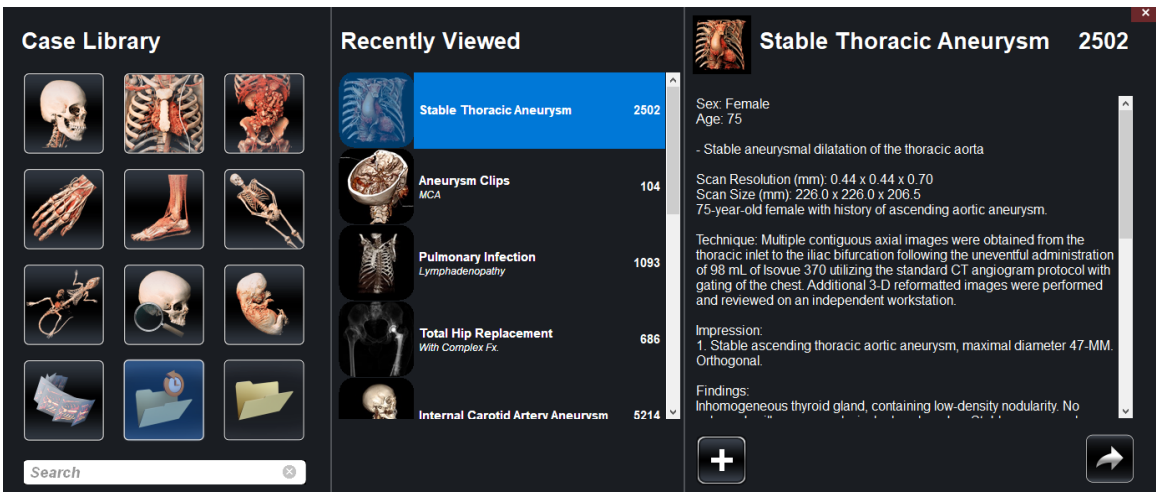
Case Library

Search

Recently Viewed

Stable Thoracic Aneurysm 2502

Aneurysm Clips
MCA
104

Pulmonary Infection
Lymphadenopathy
1093

Total Hip Replacement
With Complex Fx.
686

Internal Carotid Artery Aneurysm 5214

Stable Thoracic Aneurysm 2502

Sex: Female
Age: 75

- Stable aneurysmal dilatation of the thoracic aorta

Scan Resolution (mm): 0.44 x 0.44 x 0.70
Scan Size (mm): 226.0 x 226.0 x 206.5
75-year-old female with history of ascending aortic aneurysm.

Technique: Multiple contiguous axial images were obtained from the thoracic inlet to the iliac bifurcation following the uneventful administration of 98 mL of Isovue 370 utilizing the standard CT angiogram protocol with gating of the chest. Additional 3-D reformatted images were performed and reviewed on an independent workstation.

Impression:
1. Stable ascending thoracic aortic aneurysm, maximal diameter 47-MM. Orthogonal.

Findings:
Inhomogeneous thyroid gland, containing low-density nodularity. No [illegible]